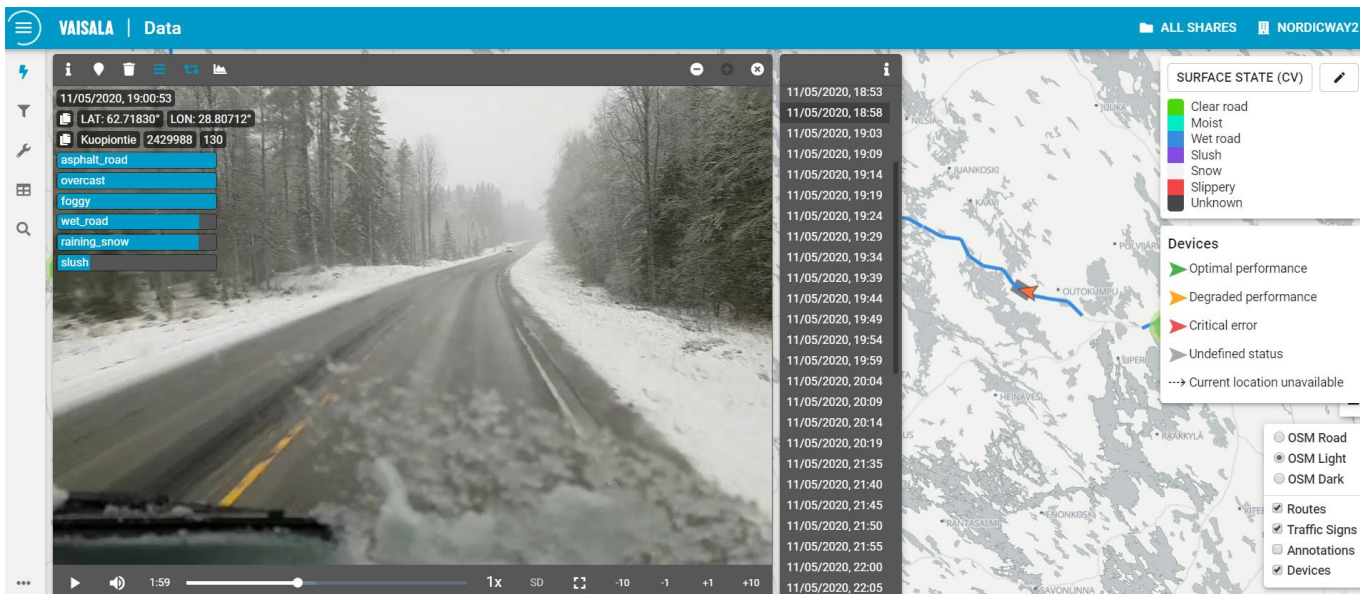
VAISALA | Data

ALL SHARES NORDICWAY2

11/05/2020, 19:00:53
LAT: 62.71830° LON: 28.80712°
Kuopiontie 2429988 130
asphalt_road
overcast
foggy
wet_road
raining_snow
slush

1:59 1x SD -10 -1 +1 +10

11/05/2020, 18:53
11/05/2020, 18:58
11/05/2020, 19:03
11/05/2020, 19:09
11/05/2020, 19:14
11/05/2020, 19:19
11/05/2020, 19:24
11/05/2020, 19:29
11/05/2020, 19:34
11/05/2020, 19:39
11/05/2020, 19:44
11/05/2020, 19:49
11/05/2020, 19:54
11/05/2020, 19:59
11/05/2020, 20:04
11/05/2020, 20:09
11/05/2020, 20:14
11/05/2020, 20:19
11/05/2020, 21:35
11/05/2020, 21:40
11/05/2020, 21:45
11/05/2020, 21:50
11/05/2020, 21:55
11/05/2020, 22:00
11/05/2020, 22:05

JUKA
NILSIÄ
JUANKOSKI
KAAVI
POLVIJÄRVI
OUTOKUMPU
LIPERI
HEINÄVESI
RÄÄKKYLÄ
ENONKOSKI
RANTASALMI
SAVONLINNA

SURFACE STATE (CV)
Clear road
Moist
Wet road
Slush
Snow
Slippery
Unknown

Devices
Optimal performance
Degraded performance
Critical error
Undefined status
Current location unavailable

OSM Road
OSM Light
OSM Dark
Routes
Traffic Signs
Annotations
Devices